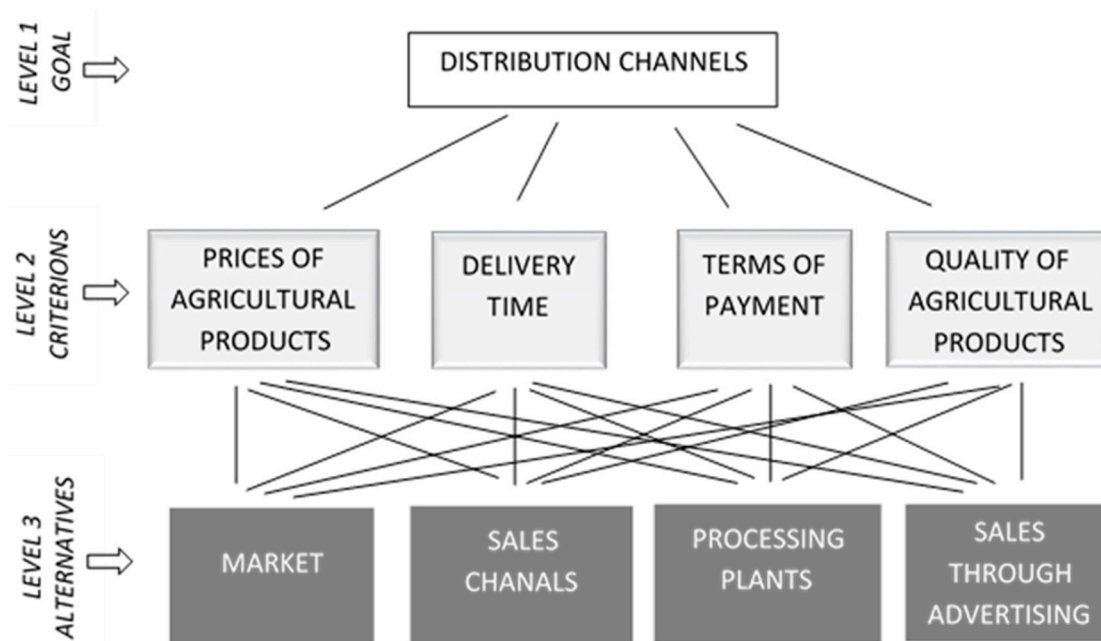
LEVEL 1
GOAL

DISTRIBUTION CHANNELS

LEVEL 2
CRITERIONS

PRICES OF AGRICULTURAL PRODUCTS

DELIVERY TIME

TERMS OF PAYMENT

QUALITY OF AGRICULTURAL PRODUCTS

LEVEL 3
ALTERNATIVES

MARKET

SALES CHANALS

PROCESSING PLANTS

SALES THROUGH ADVERTISING